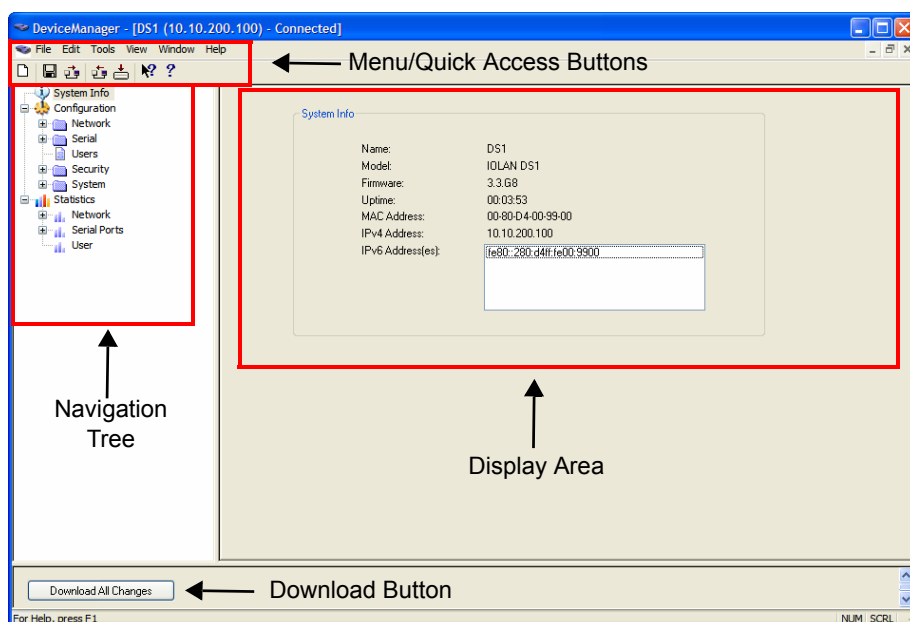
DeviceManager - [DS1 (10.10.200.100) - Connected]

File Edit Tools View Window Help

Menu/Quick Access Buttons

System Info
Configuration
Network
Serial
Users
Security
System
Statistics
Network
Serial Ports
User

System Info

| | |
|---|---|
| Name: | DS1 |
| Model: | IOLAN DS1 |
| Firmware: | 3.3.G8 |
| Uptime: | 00:03:53 |
| MAC Address: | 00-80-D4-00-99-00 |
| IPv4 Address: | 10.10.200.100 |
| IPv6 Address(es): | fe80::280:d4ff:fe00:9900 |

Navigation Tree

Display Area

Download All Changes

Download Button

For Help, press F1

NUM SCRL